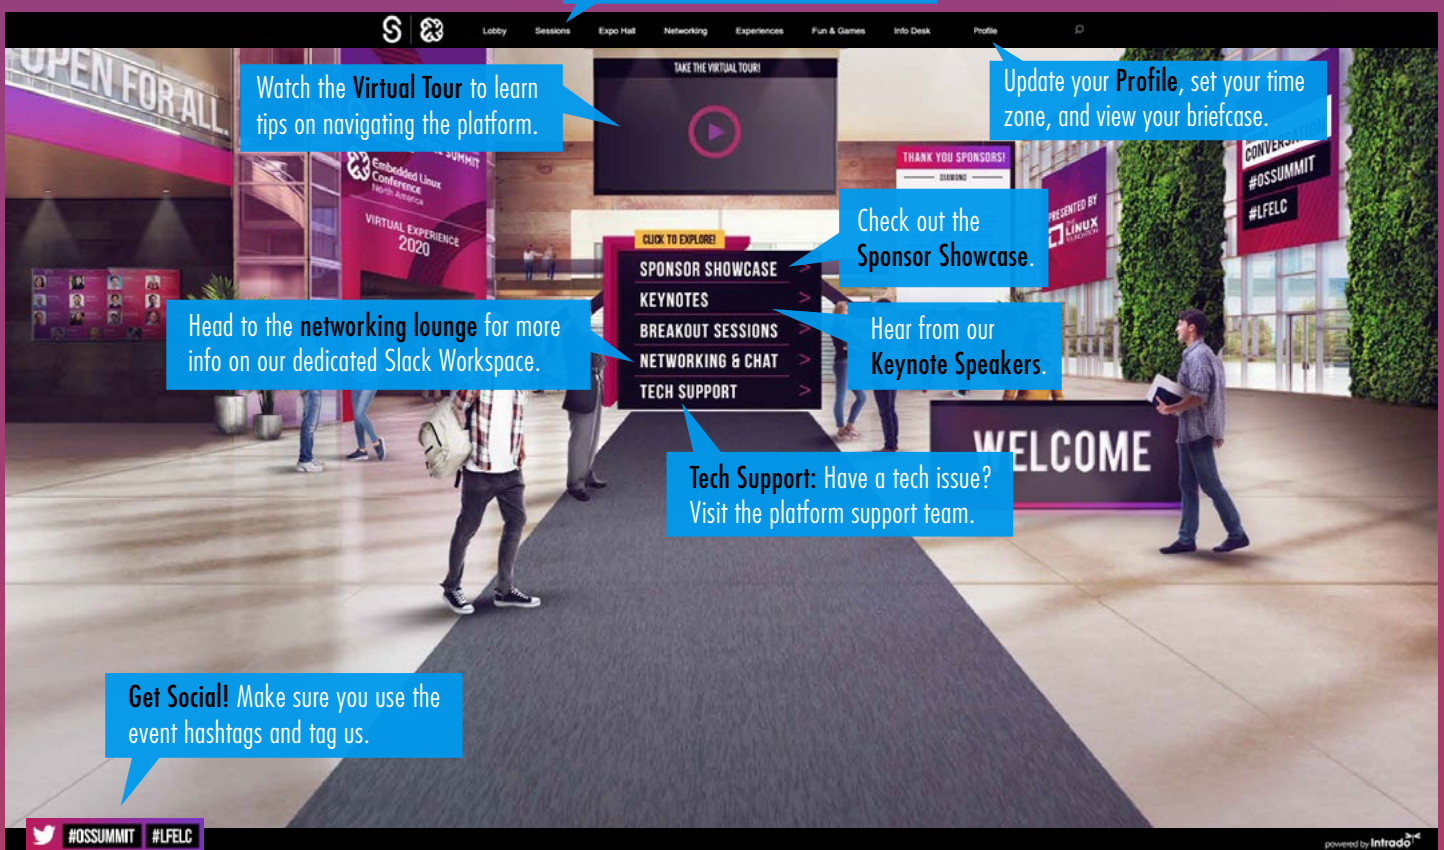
Lobby Sessions Expo Hall Networking Experiences Fun & Games Info Desk Profile

OPEN FOR ALL

Watch the Virtual Tour to learn tips on navigating the platform.

TAKE THE VIRTUAL TOUR!

Update your Profile, set your time zone, and view your briefcase.

Embedded Linux Conference North America

VIRTUAL EXPERIENCE 2020

THANK YOU SPONSORS!

DIAMOND

Check out the Sponsor Showcase.

PRESENTED BY LINUX FOUNDATION

CONVERSATION #OSSUMMIT #LFELC

CLICK TO EXPLORE!

SPONSOR SHOWCASE >
KEYNOTES >
BREAKOUT SESSIONS >
NETWORKING & CHAT >
TECH SUPPORT >

Head to the networking lounge for more info on our dedicated Slack Workspace.

Hear from our Keynote Speakers.

WELCOME

Tech Support: Have a tech issue? Visit the platform support team.

Get Social! Make sure you use the event hashtags and tag us.

#OSSUMMIT #LFELC

powered by Intrado